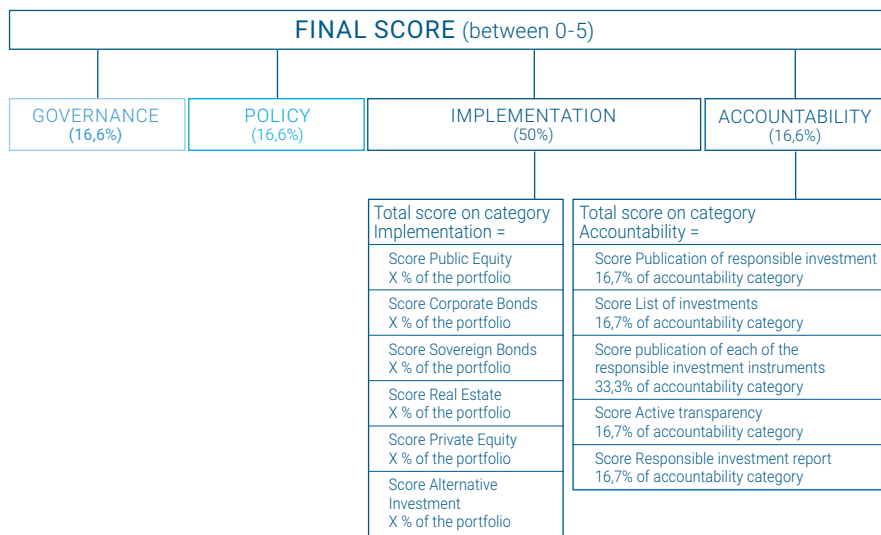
FINAL SCORE (between 0-5)

GOVERNANCE (16,6%)

POLICY (16,6%)

IMPLEMENTATION (50%)

ACCOUNTABILITY (16,6%)

Total score on category Implementation =

Score Public Equity
X % of the portfolio

Score Corporate Bonds
X % of the portfolio

Score Sovereign Bonds
X % of the portfolio

Score Real Estate
X % of the portfolio

Score Private Equity
X % of the portfolio

Score Alternative Investment
X % of the portfolio

Total score on category Accountability =

Score Publication of responsible investment
16,7% of accountability category

Score List of investments
16,7% of accountability category

Score publication of each of the responsible investment instruments
33,3% of accountability category

Score Active transparency
16,7% of accountability category

Score Responsible investment report
16,7% of accountability category